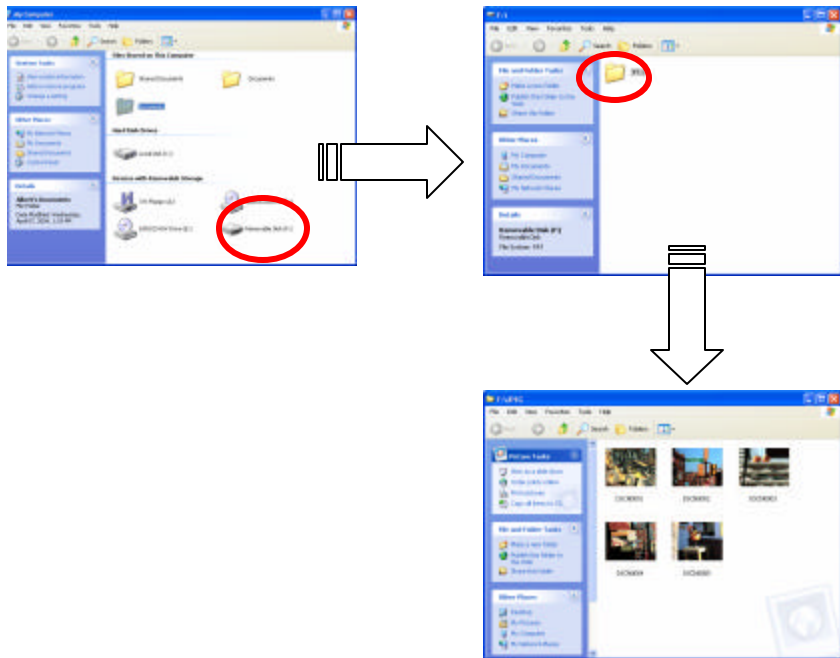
My Computer

File Edit View Favorites Tools Help

Back Search Folders

System Tasks

Other Places

Details

Files Stored on This Computer

Shared Documents

Documents

Hard Disk Drives

Local Disk (C:)

Devices with Removable Storage

Removable Disk (F:)

F:\

File Edit View Favorites Tools Help

Back Search Folders

File and Folder Tasks

Other Places

My Computer

My Documents

Shared Documents

My Network Places

Details

Removable Disk (F:)

Removable Disk

File System: FAT

F:\JPEG

File Edit View Favorites Tools Help

Back Search Folders

Picture Tasks

File and Folder Tasks

Other Places

Desktop

My Pictures

My Computer

My Network Places

DSC00001

DSC00002

DSC00003

DSC00004

DSC00005